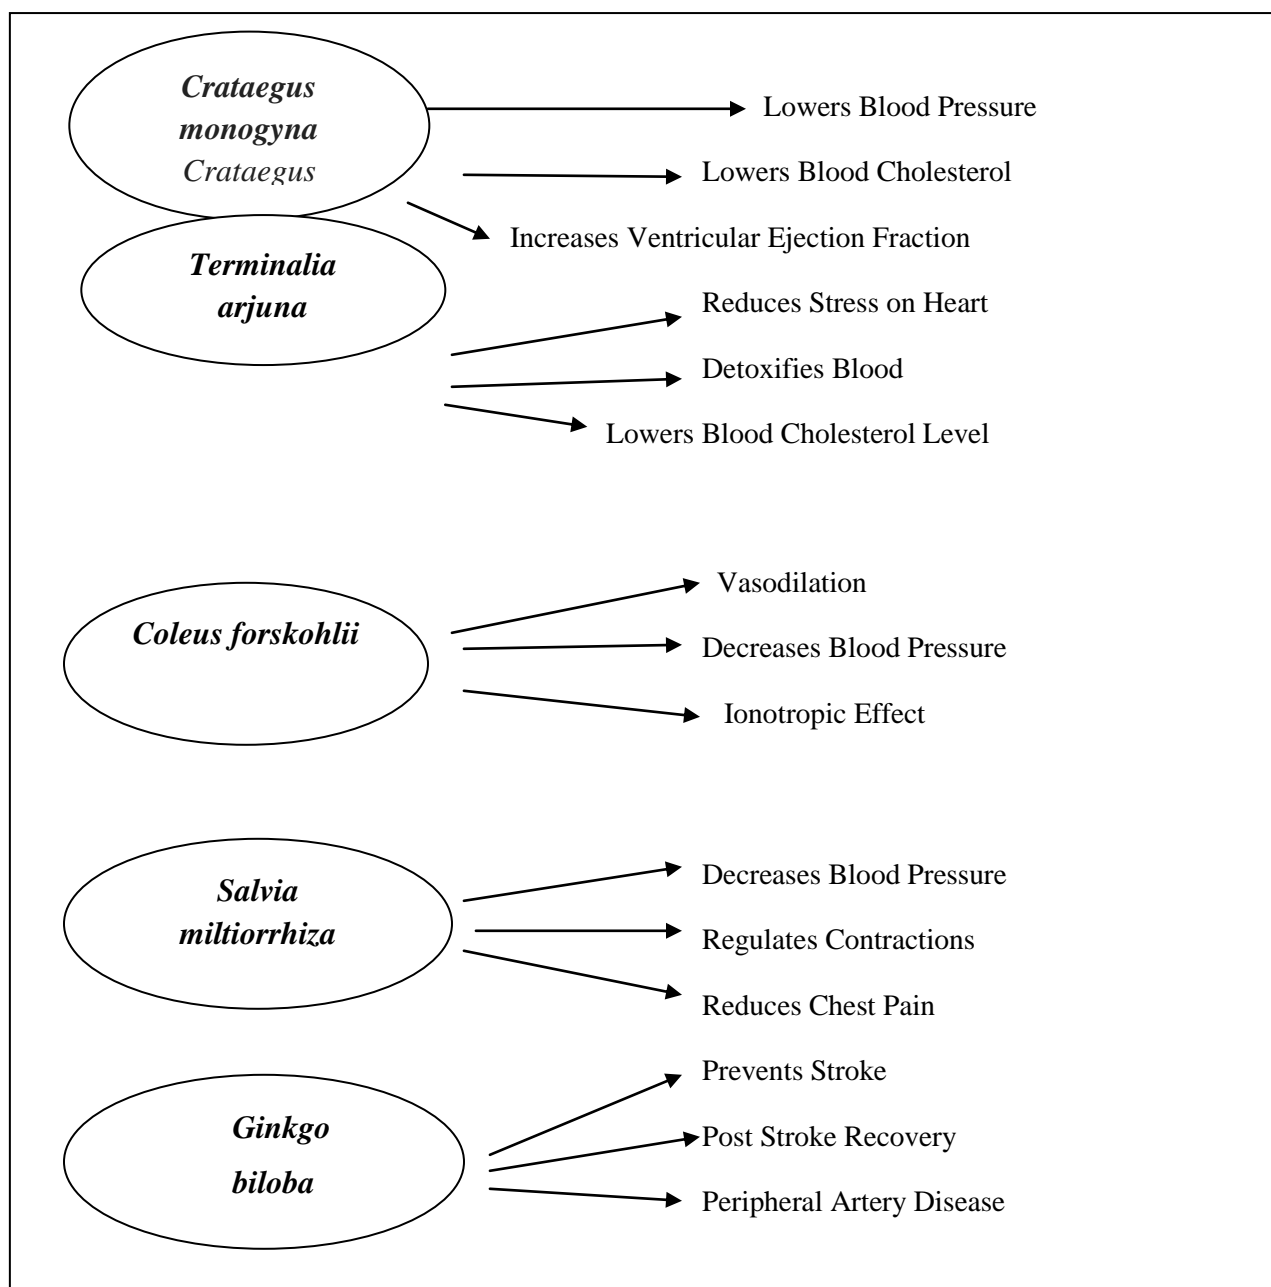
Crataegus monogyna Crataegus

Lowers Blood Pressure

Lowers Blood Cholesterol

Increases Ventricular Ejection Fraction

Terminalia arjuna

Reduces Stress on Heart

Detoxifies Blood

Lowers Blood Cholesterol Level

Coleus forskohlii

Vasodilation

Decreases Blood Pressure

Ionotropic Effect

Salvia miltiorrhiza

Decreases Blood Pressure

Regulates Contractions

Reduces Chest Pain

Ginkgo biloba

Prevents Stroke

Post Stroke Recovery

Peripheral Artery Disease